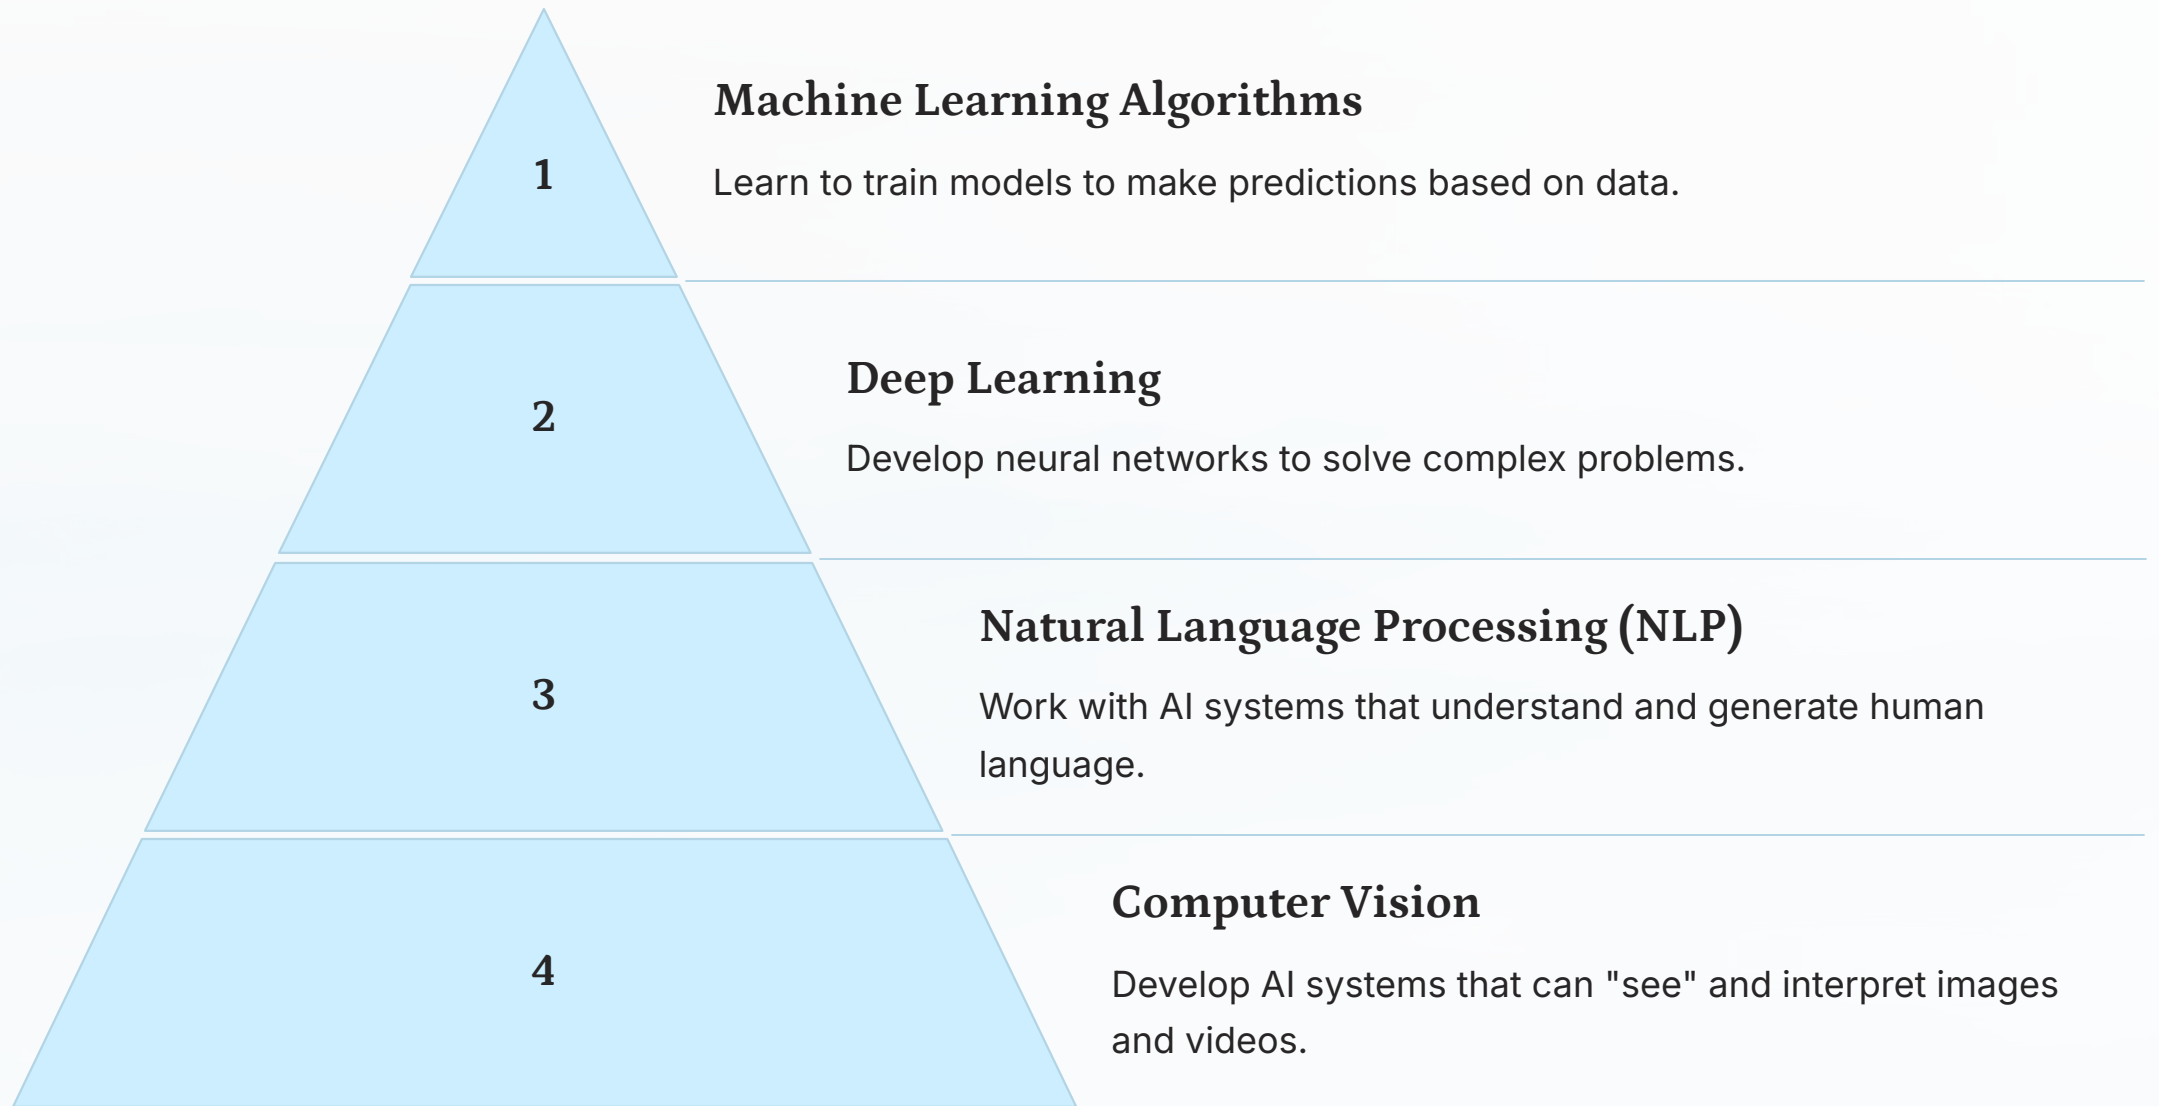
1

Machine Learning Algorithms

Learn to train models to make predictions based on data.

2

Deep Learning

Develop neural networks to solve complex problems.

3

Natural Language Processing (NLP)

Work with AI systems that understand and generate human language.

4

Computer Vision

Develop AI systems that can "see" and interpret images and videos.